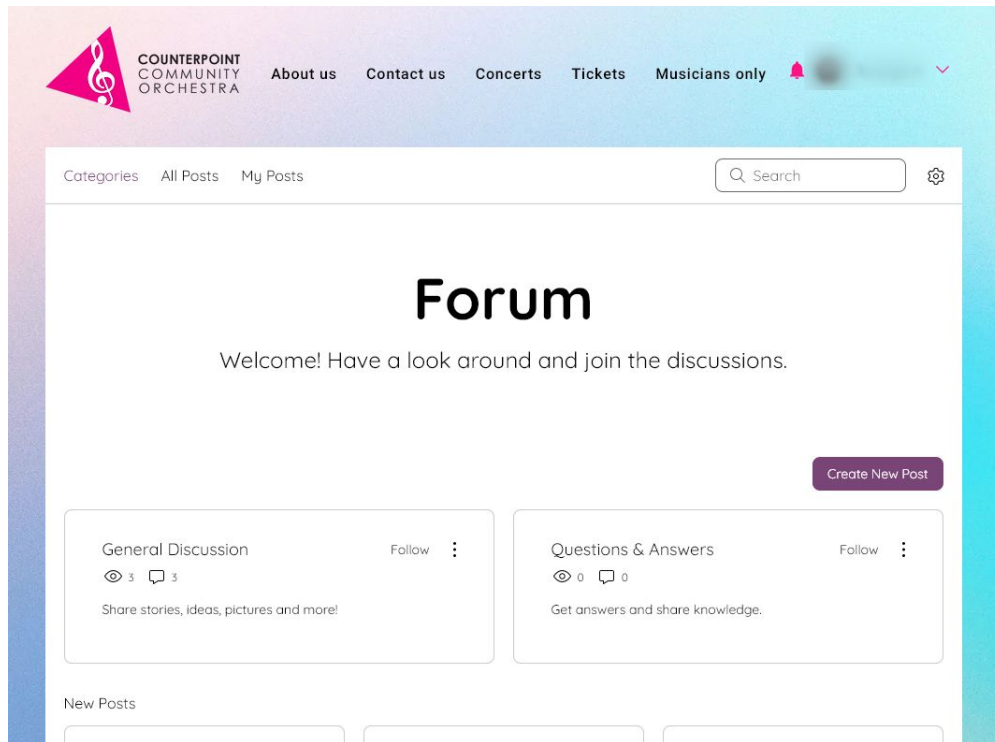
COUNTERPOINT COMMUNITY ORCHESTRA

About us Contact us Concerts Tickets Musicians only

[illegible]

Categories All Posts My Posts

Search

Forum

Welcome! Have a look around and join the discussions.

Create New Post

General Discussion
Follow
3 3
Share stories, ideas, pictures and more!

Questions & Answers
Follow
0 0
Get answers and share knowledge.

New Posts